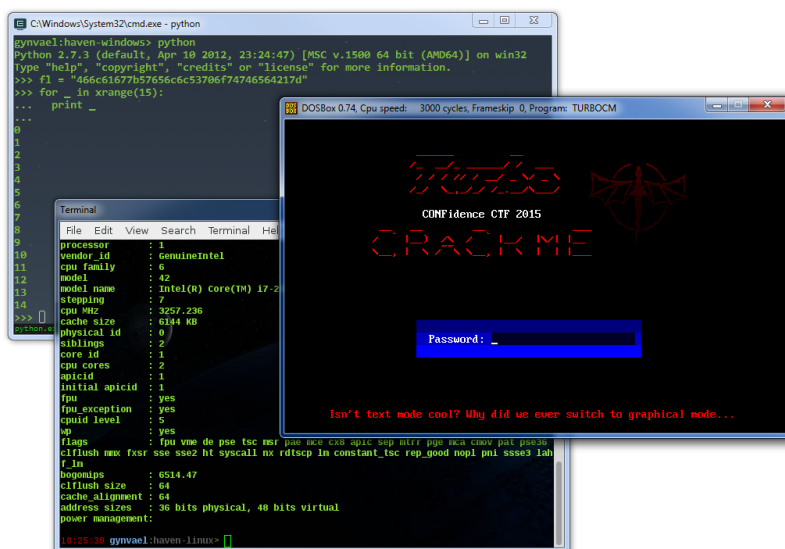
C:\Windows\System32\cmd.exe - python

gynvael:haven-windows> python
Python 2.7.3 (default, Apr 10 2012, 23:24:47) [MSC v.1500 64 bit (AMD64)] on win32
Type "help", "copyright", "credits" or "license" for more information.
>>> f1 = "466c61677b57656c6c53706f74746564217d"
>>> for _ in xrange(15):
...     print _
...
0
1
2
3
4
5
6
7
8
9
10
11
12
13
14
>>>

Terminal

File Edit View Search Terminal Help

processor : 1
vendor_id : GenuineIntel
cpu family : 6
model : 42
model name : Intel(R) Core(TM) i7-2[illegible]
stepping : 7
cpu MHz : 3257.236
cache size : 6144 KB
physical id : 0
siblings : 2
core id : 1
cpu cores : 2
apicid : 1
initial apicid : 1
fpu : yes
fpu_exception : yes
cpuid level : 5
wp : yes
flags : fpu vme de pse tsc msr pae mce cx8 apic sep mtrr pge mca cmov pat pse36 clflush mmx fxsr sse sse2 ht syscall nx rdtscp lm constant_tsc rep_good nopl pni ssse3 lahf_lm
bogomips : 6514.47
clflush size : 64
cache_alignment : 64
address sizes : 36 bits physical, 48 bits virtual
power management:

10:25:39 gynvael:haven-linux>

DOSBox 0.74, Cpu speed: 3000 cycles, Frameskip 0, Program: TURBOCM

CONFidence CTF 2015

CRACKME

Password: _

Isn't text mode cool? Why did we ever switch to graphical mode...